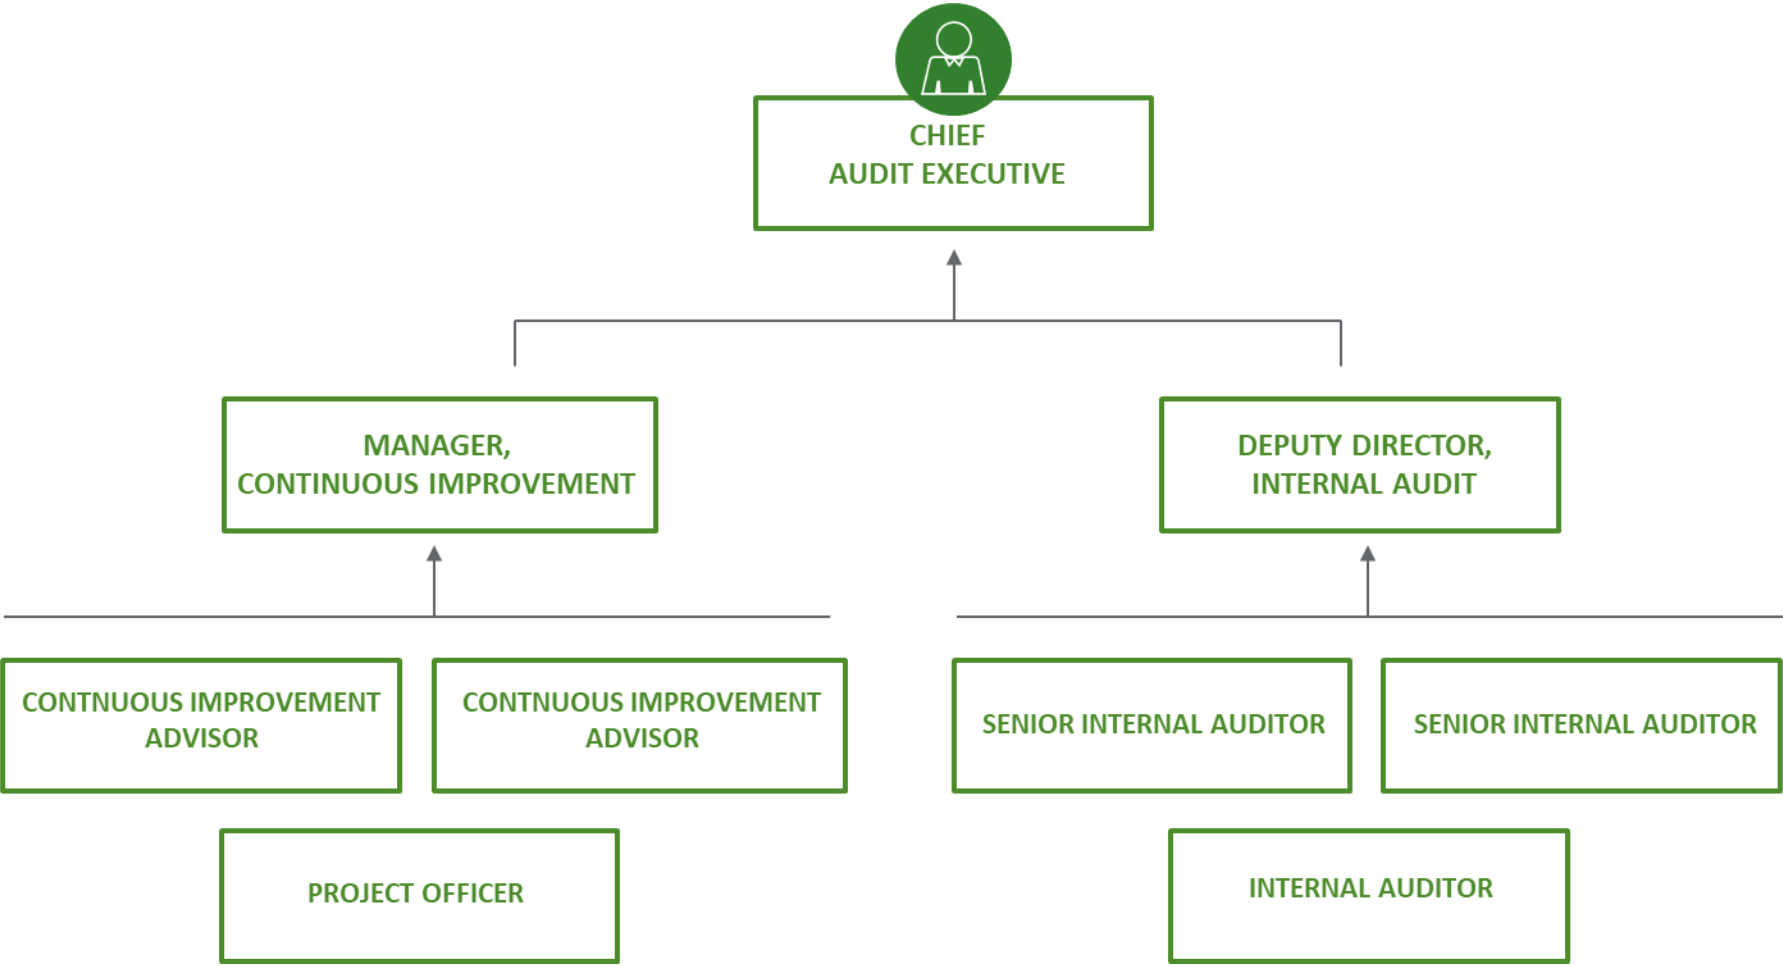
CHIEF
AUDIT EXECUTIVE

MANAGER,
CONTINUOUS IMPROVEMENT

DEPUTY DIRECTOR,
INTERNAL AUDIT

CONTNUOUS IMPROVEMENT ADVISOR

CONTNUOUS IMPROVEMENT ADVISOR

SENIOR INTERNAL AUDITOR

SENIOR INTERNAL AUDITOR

PROJECT OFFICER

INTERNAL AUDITOR